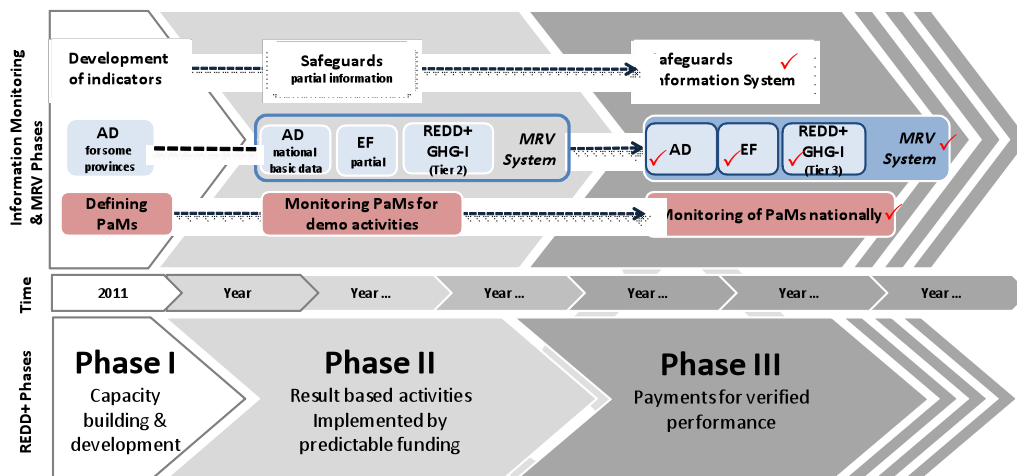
Information Monitoring & MRV Phases

Development of indicators

Safeguards partial information

Safeguards Information System

AD for some provinces

AD national basic data

EF partial

REDD+ GHG-I (Tier 2)

MRV System

AD

EF

REDD+ GHG-I (Tier 3)

MRV System

Defining PaMs

Monitoring PaMs for demo activities

Monitoring of PaMs nationally

Time

2011

Year

Year ...

Year ...

Year ...

Year ...

Year ...

REDD+ Phases

Phase I
Capacity building & development

Phase II
Result based activities Implemented by predictable funding

Phase III
Payments for verified performance